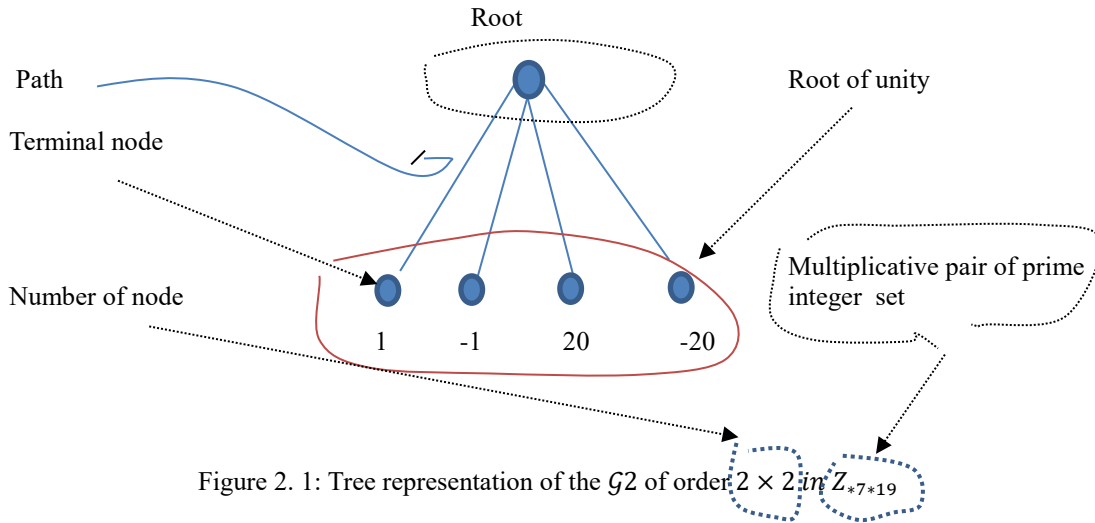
Root

Path

Root of unity

Terminal node

Multiplicative pair of prime integer set

Number of node

1

-1

20

-20

Figure 2. 1: Tree representation of the $\mathcal{G}2$ of order $2 \times 2$ $in$ $Z_{*7*19}$